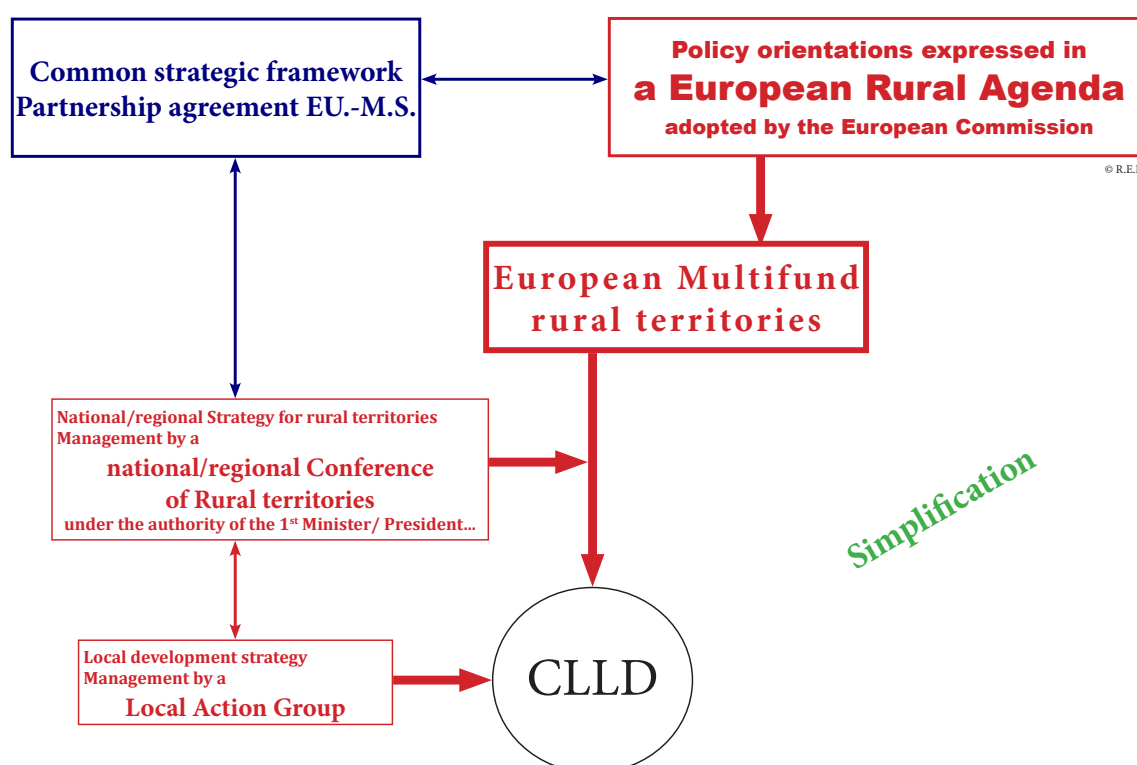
Common strategic framework
Partnership agreement EU.-M.S.

Policy orientations expressed in
a European Rural Agenda
adopted by the European Commission

© R.E.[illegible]

European Multifund
rural territories

National/regional Strategy for rural territories
Management by a
national/regional Conference
of Rural territories
under the authority of the 1$^{st}$ Minister/ President...

Simplification

Local development strategy
Management by a
Local Action Group

CLLD